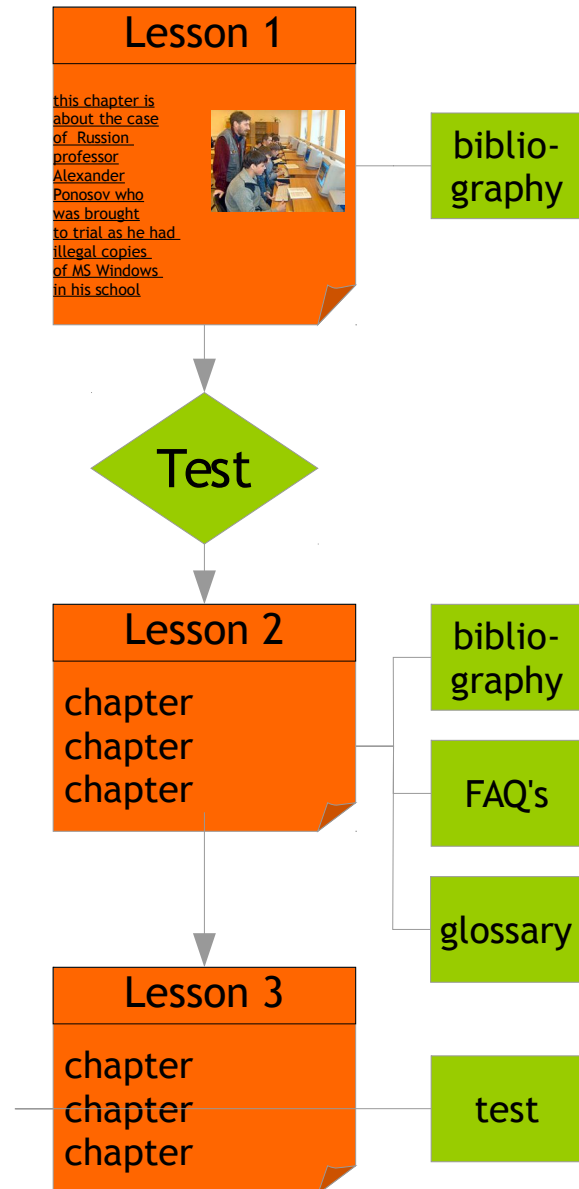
Lesson 1

this chapter is about the case of Russion professor Alexander Ponosov who was brought to trial as he had illegal copies of MS Windows in his school

biblio-
graphy

Test

Lesson 2

chapter
chapter
chapter

biblio-
graphy

FAQ's

glossary

Lesson 3

chapter
chapter
chapter

test